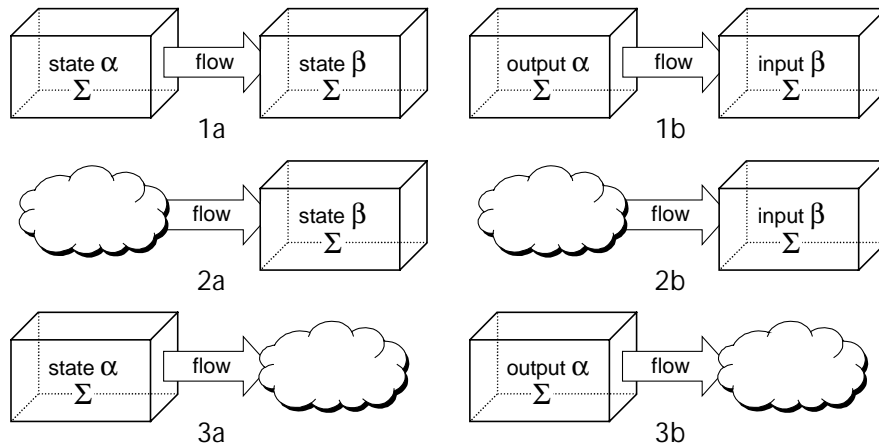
state $\alpha$
$\Sigma$
flow
state $\beta$
$\Sigma$
1a

output $\alpha$
$\Sigma$
flow
input $\beta$
$\Sigma$
1b

flow
state $\beta$
$\Sigma$
2a

flow
input $\beta$
$\Sigma$
2b

state $\alpha$
$\Sigma$
flow
3a

output $\alpha$
$\Sigma$
flow
3b